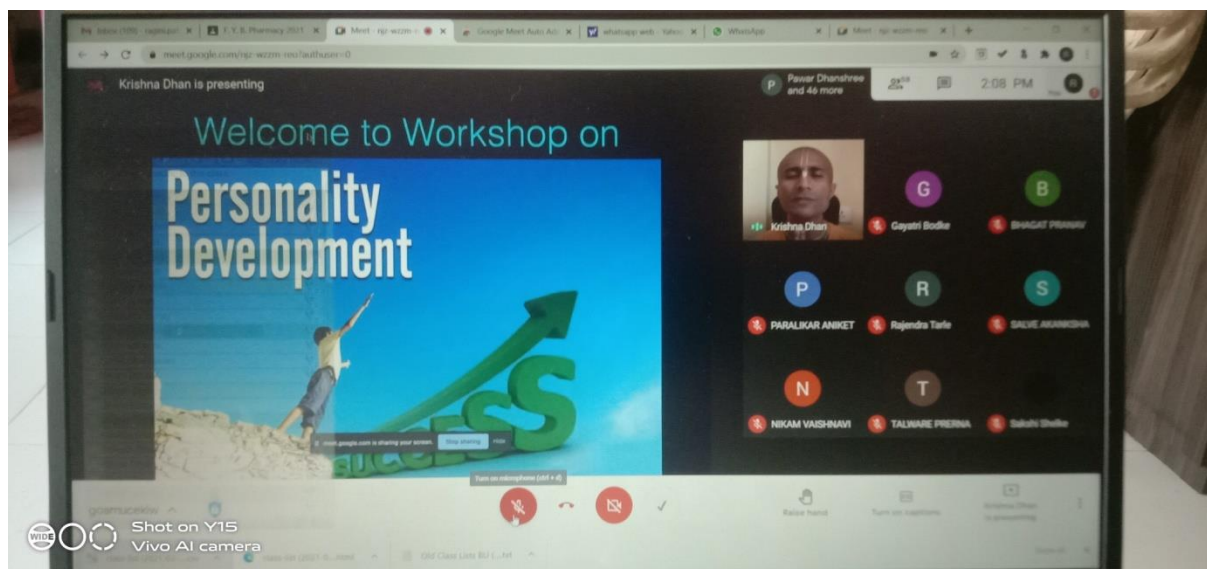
Inbox (109) - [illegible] | F. Y. B. Pharmacy 2021 | Meet - njz-wzzm-roo | Google Meet Auto Adm | whatsapp web - Yahoo | WhatsApp | Meet - njz-wzzm-roo

meet.google.com/njz-wzzm-roo?authuser=0

Krishna Dhan is presenting

Pawar Dhanshree and 46 more

2:08 PM

Welcome to Workshop on

Personality Development

SUCCESS

meet.google.com is sharing your screen. Stop sharing Hide

Krishna Dhan

G Gayatri Bodke

B BHAGAT PRANAV

P PARALIKAR ANIKET

R Rajendra Tarle

S SALVE AKANKSHA

N NIKAM VAISHNAVI

T TALWARE PRERNA

Sakshi Shelke

goamucekiw

Turn on microphone (ctrl + d)

Raise hand

Turn on captions

Krishna Dhan is presenting

Shot on Y15
Vivo AI camera

OW Class Lists BU (...).xlsx

Show all